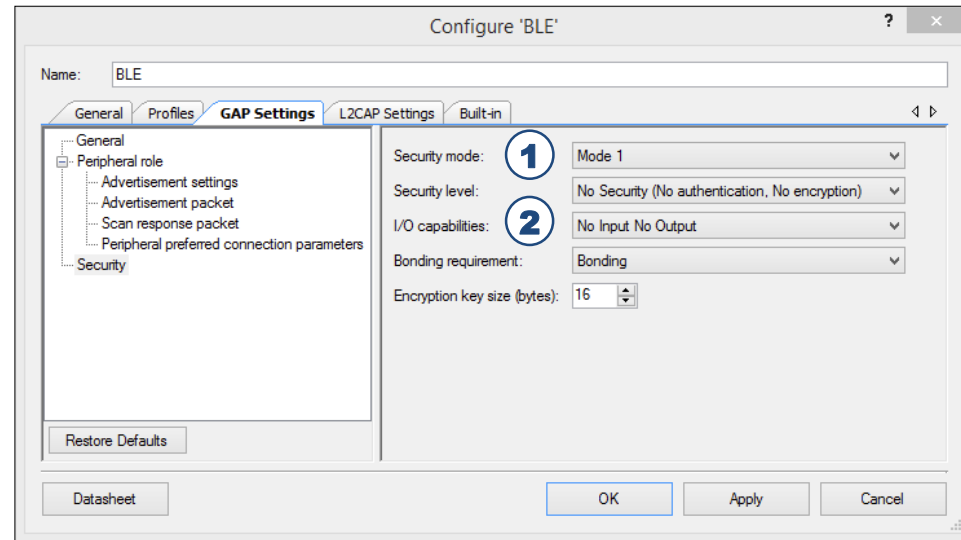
Configure 'BLE'

?

×

Name: BLE

General | Profiles | GAP Settings | L2CAP Settings | Built-in

General
Peripheral role
Advertisement settings
Advertisement packet
Scan response packet
Peripheral preferred connection parameters
Security

Restore Defaults

Security mode: 1 Mode 1

Security level: No Security (No authentication, No encryption)

I/O capabilities: 2 No Input No Output

Bonding requirement: Bonding

Encryption key size (bytes): 16

Datasheet

OK

Apply

Cancel